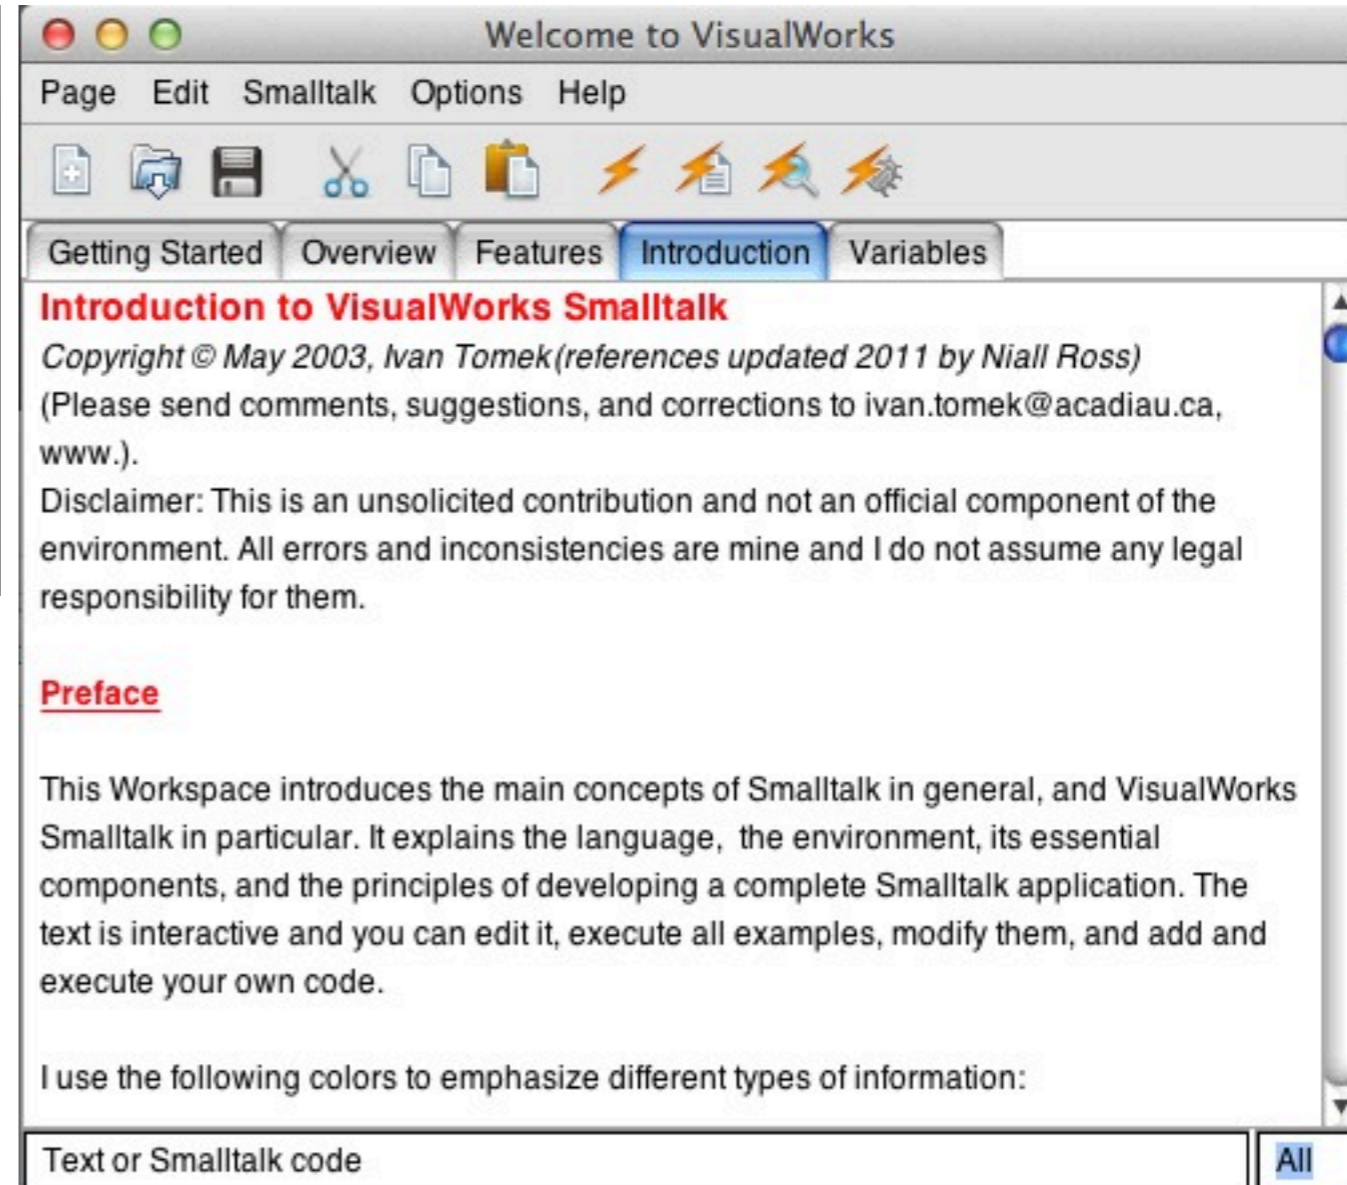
Welcome to VisualWorks

Page Edit Smalltalk Options Help

Getting Started Overview Features Introduction Variables

Introduction to VisualWorks Smalltalk

Copyright © May 2003, Ivan Tomek (references updated 2011 by Niall Ross)

(Please send comments, suggestions, and corrections to ivan.tomek@acadiau.ca, www.).

Disclaimer: This is an unsolicited contribution and not an official component of the environment. All errors and inconsistencies are mine and I do not assume any legal responsibility for them.

Preface

This Workspace introduces the main concepts of Smalltalk in general, and VisualWorks Smalltalk in particular. It explains the language, the environment, its essential components, and the principles of developing a complete Smalltalk application. The text is interactive and you can edit it, execute all examples, modify them, and add and execute your own code.

I use the following colors to emphasize different types of information:

Text or Smalltalk code

All